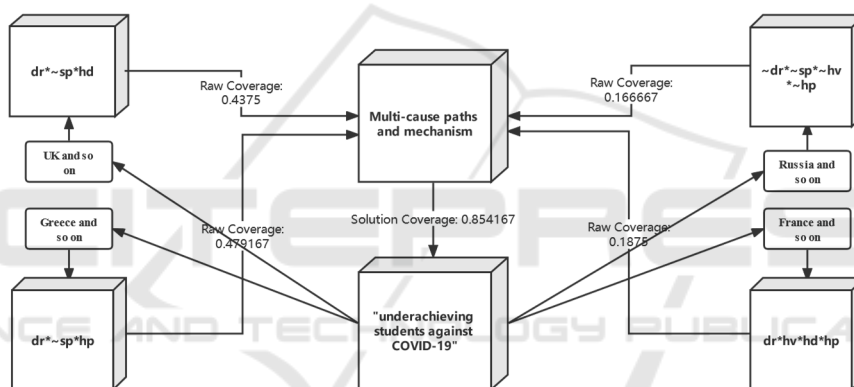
dr*~sp*hd

Raw Coverage: 0.4375

Multi-cause paths and mechanism

Raw Coverage: 0.166667

~dr*~sp*~hv *~hp

UK and so on

Russia and so on

Greece and so on

Raw Coverage: 0.479167

Solution Coverage: 0.854167

Raw Coverage: 0.1875

France and so on

dr*~sp*hp

"underachieving students against COVID-19"

dr*hv*hd*hp